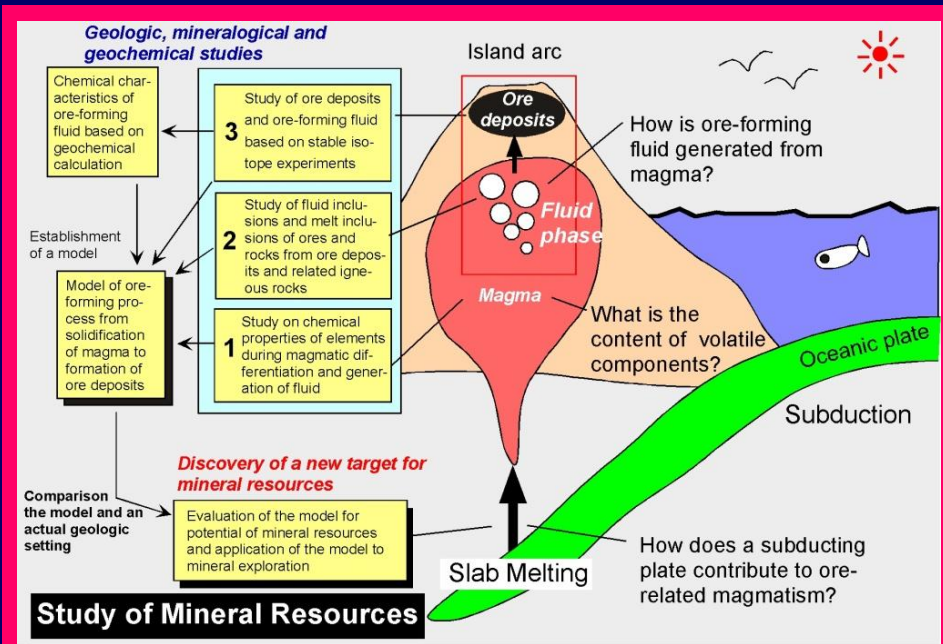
Geologic, mineralogical and geochemical studies

Island arc

Chemical characteristics of ore-forming fluid based on geochemical calculation

3 Study of ore deposits and ore-forming fluid based on stable isotope experiments

Ore deposits

How is ore-forming fluid generated from magma?

Establishment of a model

2 Study of fluid inclusions and melt inclusions of ores and rocks from ore deposits and related igneous rocks

Fluid phase

Model of ore-forming process from solidification of magma to formation of ore deposits

1 Study on chemical properties of elements during magmatic differentiation and generation of fluid

Magma

What is the content of volatile components?

Oceanic plate

Subduction

Discovery of a new target for mineral resources

Comparison the model and an actual geologic setting

Evaluation of the model for potential of mineral resources and application of the model to mineral exploration

Slab Melting

How does a subducting plate contribute to ore-related magmatism?

Study of Mineral Resources